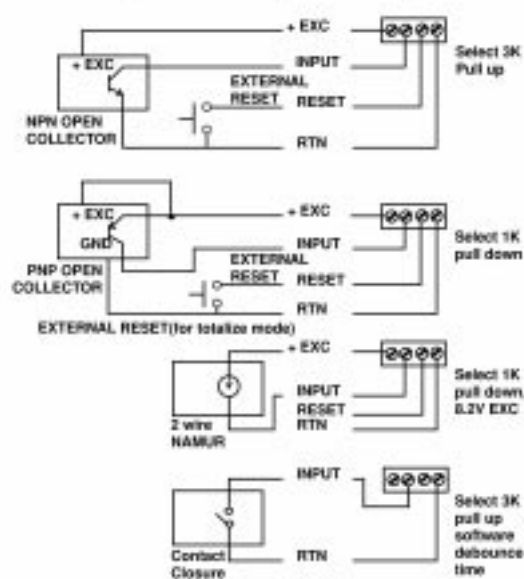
+ EXC
+ EXC
INPUT
EXTERNAL RESET
RESET
NPN OPEN COLLECTOR
RTN
Select 3K Pull up

+ EXC
GND
+ EXC
INPUT
EXTERNAL RESET
RESET
PNP OPEN COLLECTOR
RTN
Select 1K pull down

EXTERNAL RESET(for totalize mode)

+ EXC
INPUT
RESET
RTN
2 wire NAMUR
Select 1K pull down 8.2V EXC

INPUT
RTN
Contact Closure
Select 3K pull up software debounce time